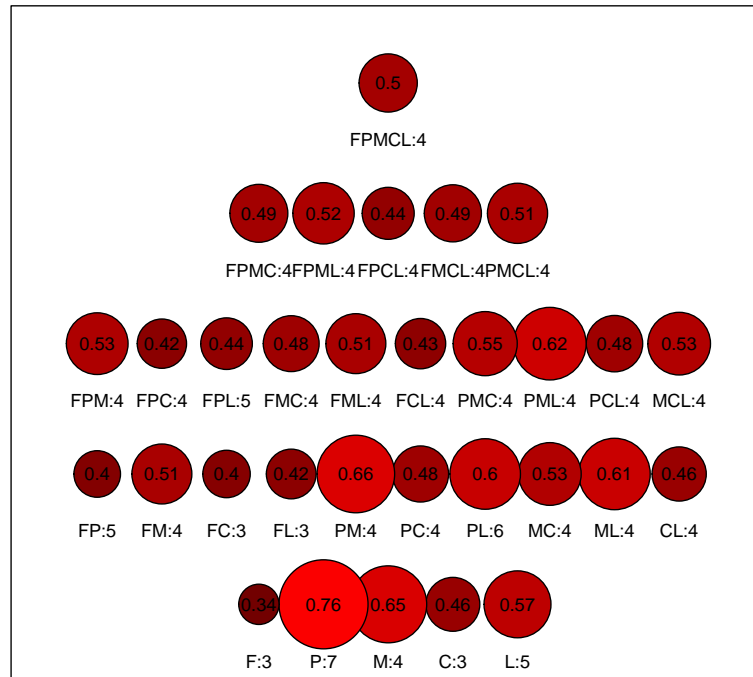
0.5
FPMCL:4

0.49 0.52 0.44 0.49 0.51
FPMC:4FPML:4FPCL:4FMCL:4PMCL:4

0.53 0.42 0.44 0.48 0.51 0.43 0.55 0.62 0.48 0.53
FPM:4 FPC:4 FPL:5 FMC:4 FML:4 FCL:4 PMC:4 PML:4 PCL:4 MCL:4

0.4 0.51 0.4 0.42 0.66 0.48 0.6 0.53 0.61 0.46
FP:5 FM:4 FC:3 FL:3 PM:4 PC:4 PL:6 MC:4 ML:4 CL:4

0.34 0.76 0.65 0.46 0.57
F:3 P:7 M:4 C:3 L:5